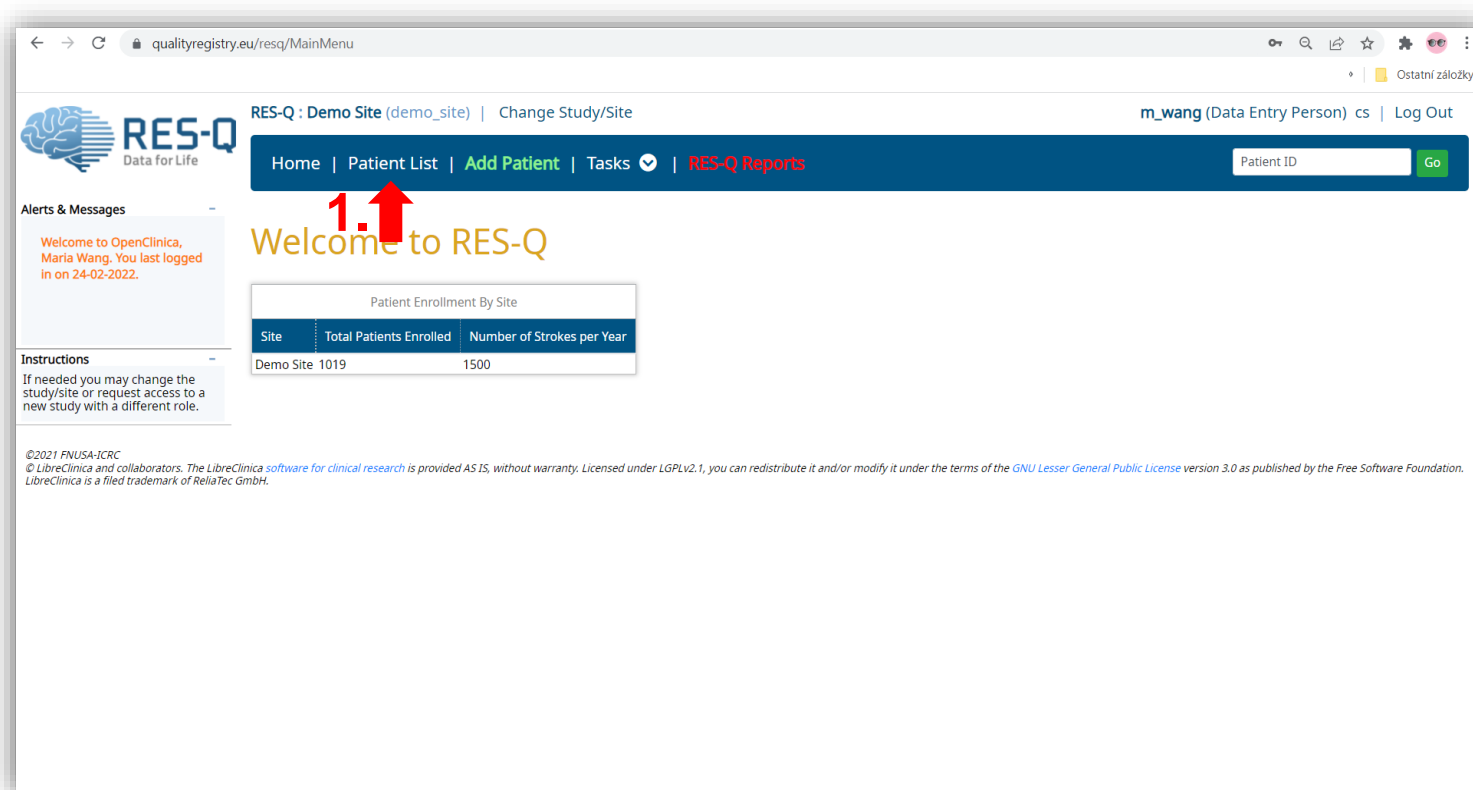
qualityregistry.eu/resq/MainMenu

Ostatní záložky

RES-Q
Data for Life

RES-Q : Demo Site (demo_site) | Change Study/Site

m_wang (Data Entry Person) cs | Log Out

Home | Patient List | Add Patient | Tasks | RES-Q Reports

Patient ID
Go

1.

Alerts & Messages

Welcome to OpenClinica, Maria Wang. You last logged in on 24-02-2022.

Instructions

If needed you may change the study/site or request access to a new study with a different role.

Welcome to RES-Q

Patient Enrollment By Site

| Site | Total Patients Enrolled | Number of Strokes per Year |
|---|---|---|
| Demo Site | 1019 | 1500 |

©2021 FNUSA-ICRC
© LibreClinica and collaborators. The LibreClinica software for clinical research is provided AS IS, without warranty. Licensed under LGPLv2.1, you can redistribute it and/or modify it under the terms of the GNU Lesser General Public License version 3.0 as published by the Free Software Foundation.
LibreClinica is a filed trademark of ReliaTec GmbH.